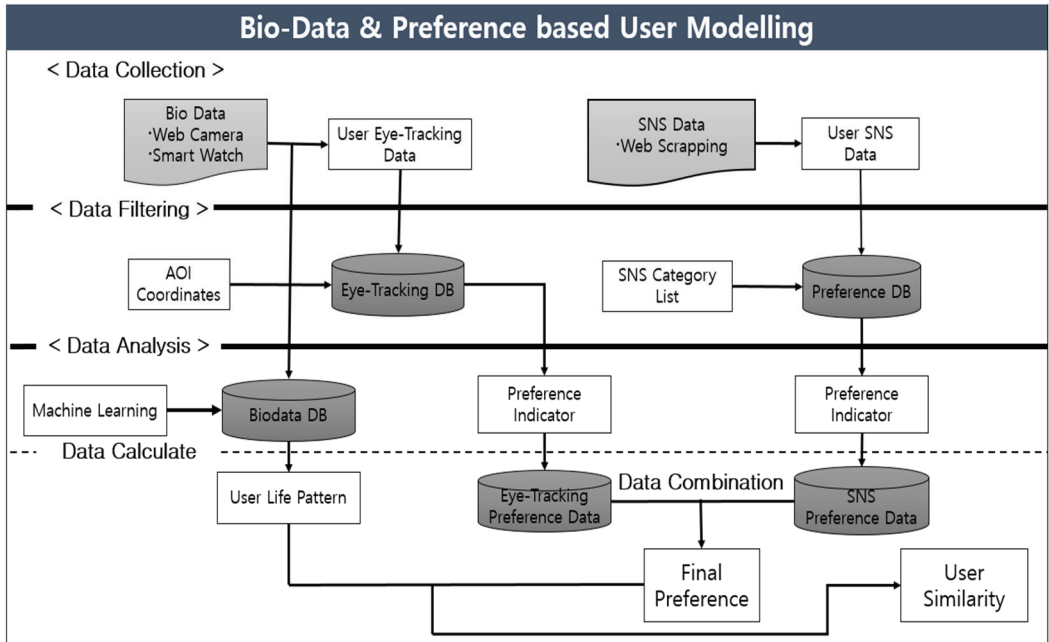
Bio-Data & Preference based User Modelling

< Data Collection >

Bio Data
·Web Camera
·Smart Watch

User Eye-Tracking Data

SNS Data
·Web Scrapping

User SNS Data

< Data Filtering >

AOI Coordinates

Eye-Tracking DB

SNS Category List

Preference DB

< Data Analysis >

Machine Learning

Biodata DB

Preference Indicator

Preference Indicator

Data Calculate

User Life Pattern

Eye-Tracking Preference Data

Data Combination

SNS Preference Data

Final Preference

User Similarity